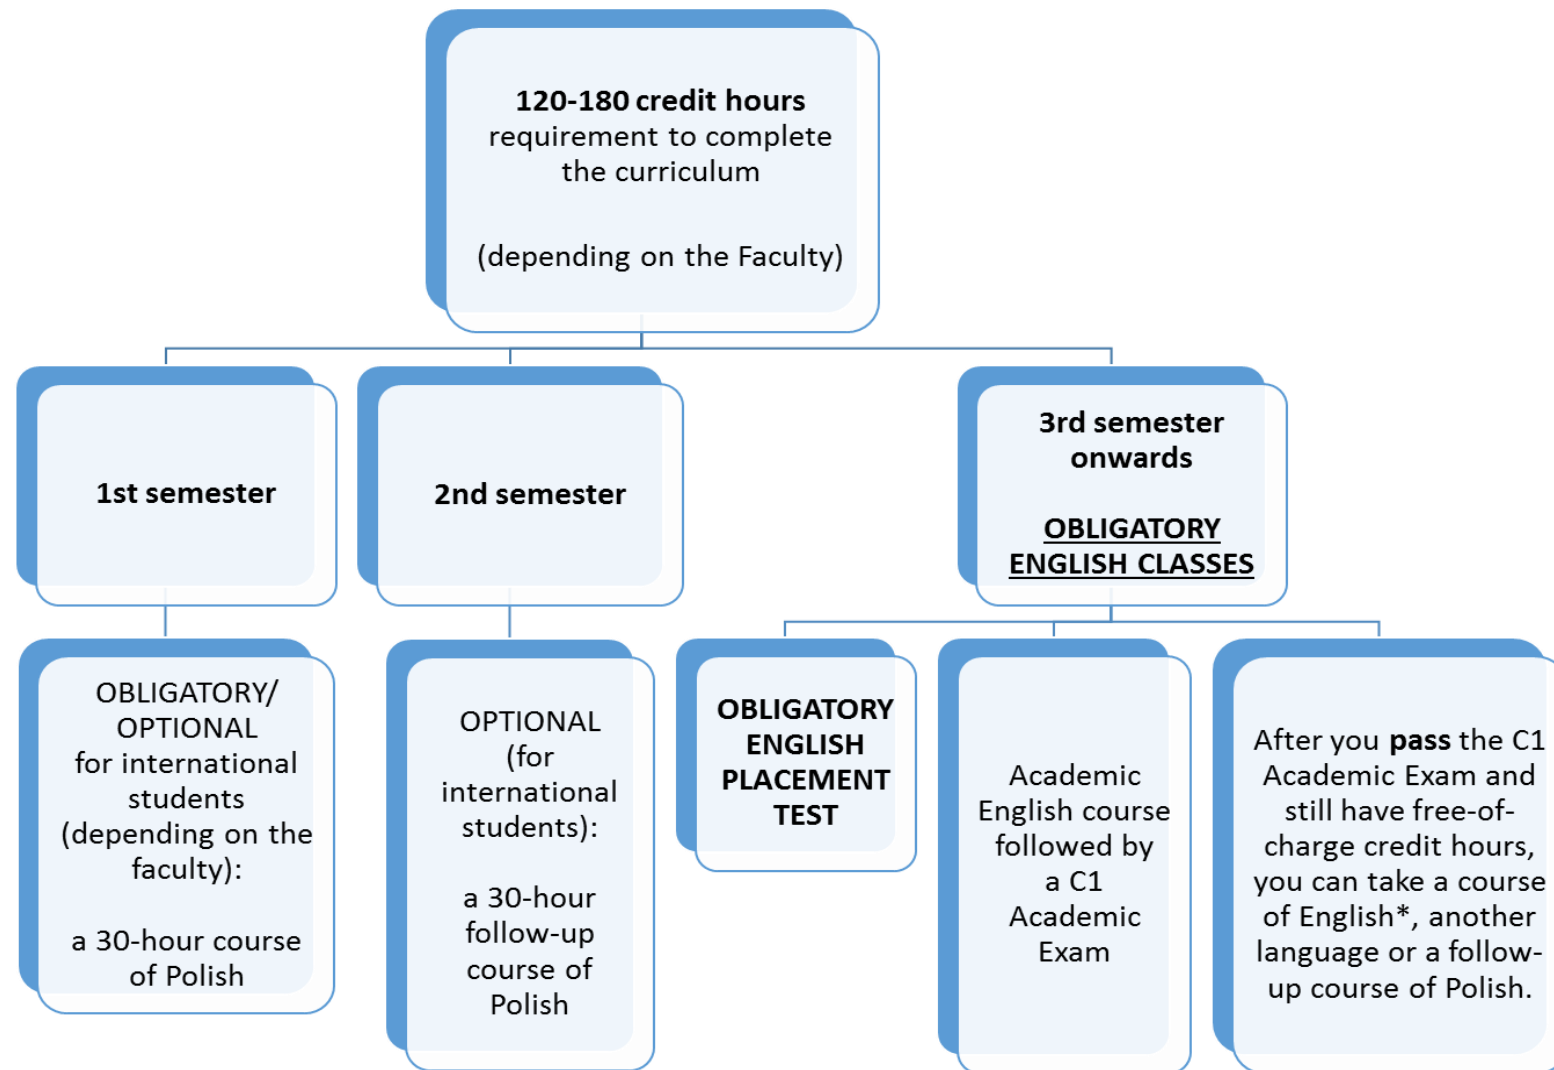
**120-180 credit hours** requirement to complete the curriculum

(depending on the Faculty)

**1st semester**

**2nd semester**

**3rd semester onwards**

**OBLIGATORY ENGLISH CLASSES**

OBLIGATORY/ OPTIONAL for international students (depending on the faculty):

a 30-hour course of Polish

OPTIONAL (for international students):

a 30-hour follow-up course of Polish

**OBLIGATORY ENGLISH PLACEMENT TEST**

Academic English course followed by a C1 Academic Exam

After you **pass** the C1 Academic Exam and still have free-of-charge credit hours, you can take a course of English*, another language or a follow-up course of Polish.